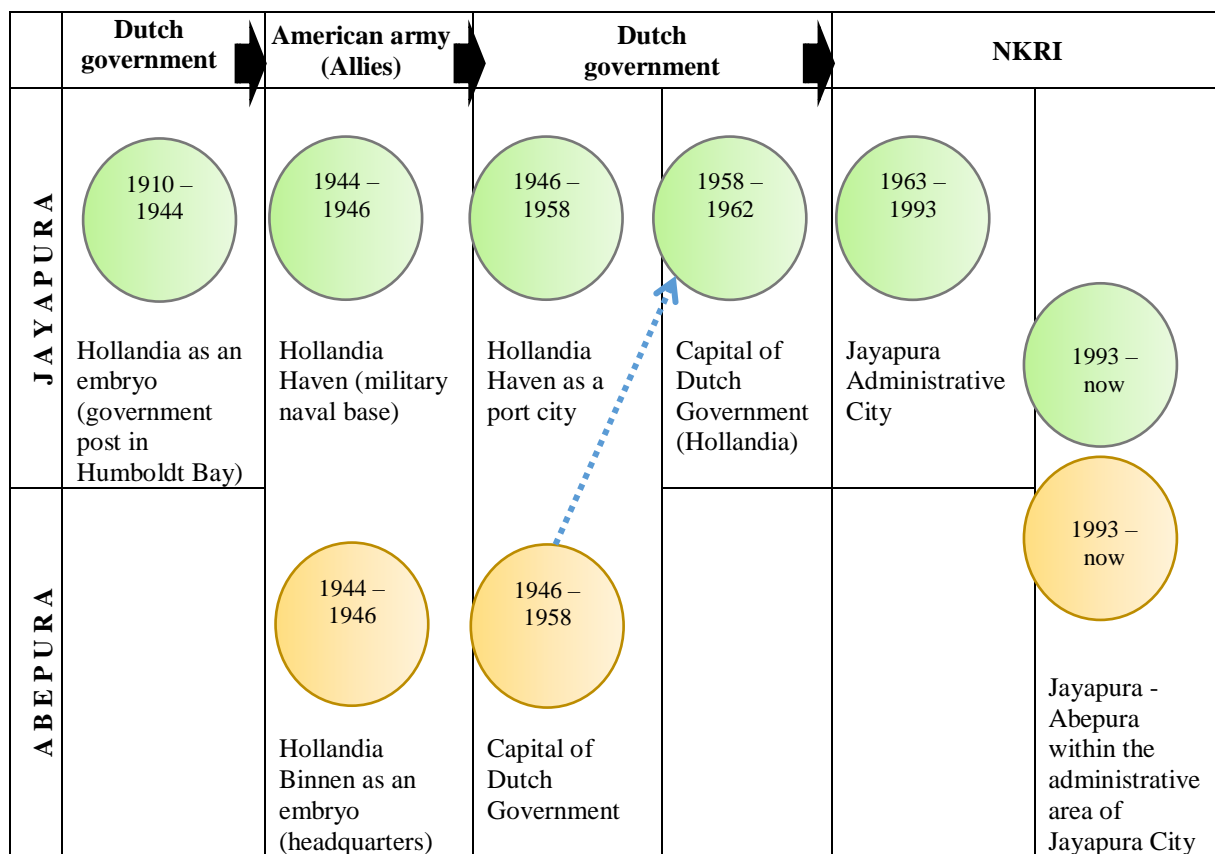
| | Dutch government | American army (Allies) | Dutch government | | NKRI | |
|---|---|---|---|---|---|---|
| J A Y A P U R A | 1910 – 1944 Hollandia as an embryo (government post in Humboldt Bay) | 1944 – 1946 Hollandia Haven (military naval base) | 1946 – 1958 Hollandia Haven as a port city | 1958 – 1962 Capital of Dutch Government (Hollandia) | 1963 – 1993 Jayapura Administrative City | 1993 – now |
| A B E P U R A | | 1944 – 1946 Hollandia Binnen as an embryo (headquarters) | 1946 – 1958 Capital of Dutch Government | | | 1993 – now Jayapura - Abepura within the administrative area of Jayapura City |